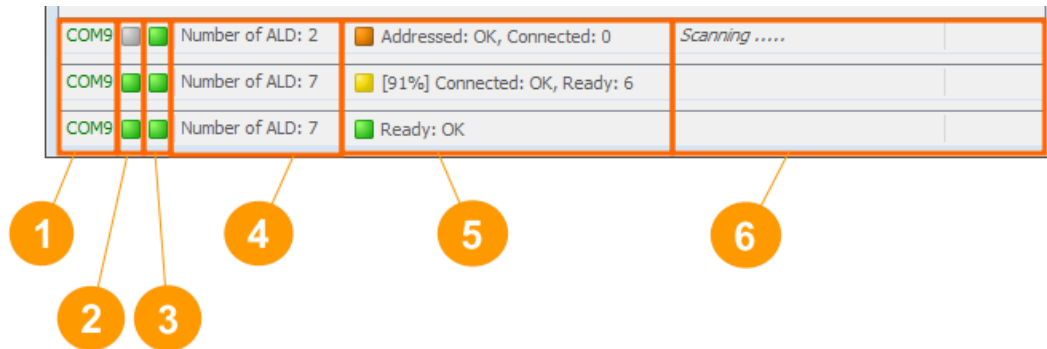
| COM9 | | | Number of ALD: 2 | Addressed: OK, Connected: 0 | Scanning ..... | |
|---|---|---|---|---|---|---|
| COM9 | | | Number of ALD: 7 | [91%] Connected: OK, Ready: 6 | | |
| COM9 | | | Number of ALD: 7 | Ready: OK | | |

1

2

3

4

5

6